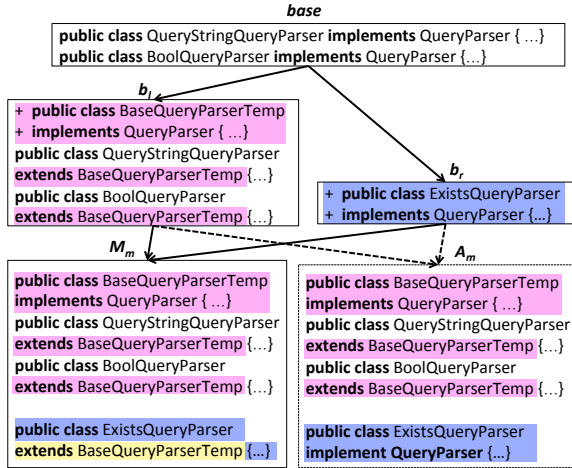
base

public class QueryStringQueryParser implements QueryParser { …}
public class BoolQueryParser implements QueryParser {…}

$b_l$

+ public class BaseQueryParserTemp
+ implements QueryParser { …}
public class QueryStringQueryParser
extends BaseQueryParserTemp {…}
public class BoolQueryParser
extends BaseQueryParserTemp {…}

$b_r$

+ public class ExistsQueryParser
+ implements QueryParser {…}

$M_m$

public class BaseQueryParserTemp
implements QueryParser { …}
public class QueryStringQueryParser
extends BaseQueryParserTemp {…}
public class BoolQueryParser
extends BaseQueryParserTemp {…}

public class ExistsQueryParser
extends BaseQueryParserTemp {…}

$A_m$

public class BaseQueryParserTemp
implements QueryParser { …}
public class QueryStringQueryParser
extends BaseQueryParserTemp {…}
public class BoolQueryParser
extends BaseQueryParserTemp {…}

public class ExistsQueryParser
implement QueryParser {…}